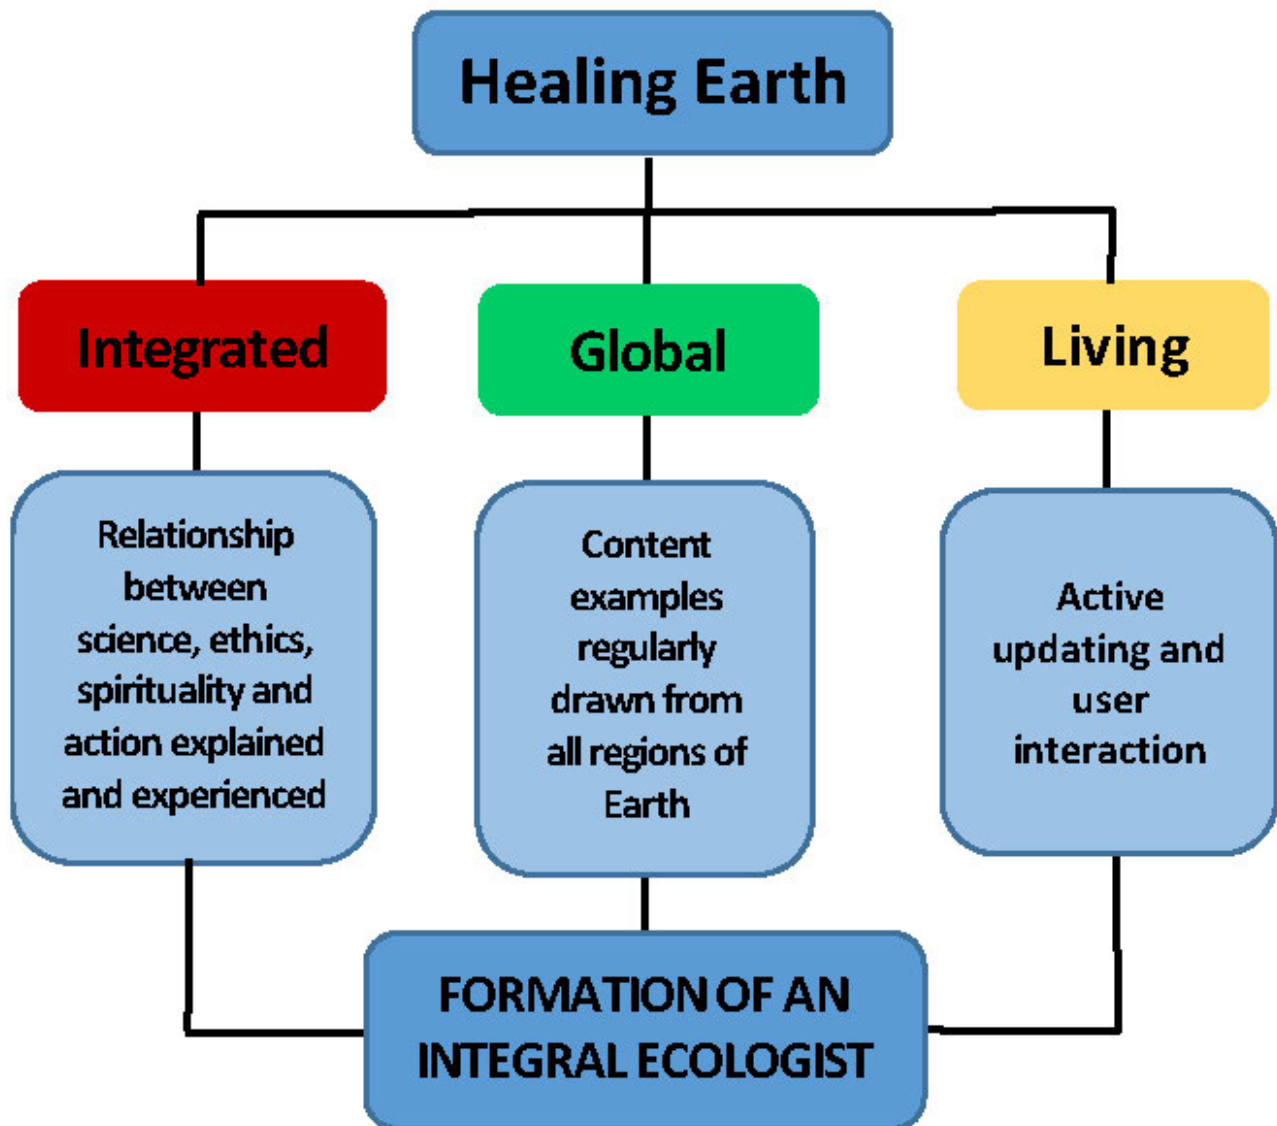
Healing Earth

Integrated

Global

Living

Relationship between science, ethics, spirituality and action explained and experienced

Content examples regularly drawn from all regions of Earth

Active updating and user interaction

FORMATION OF AN INTEGRAL ECOLOGIST